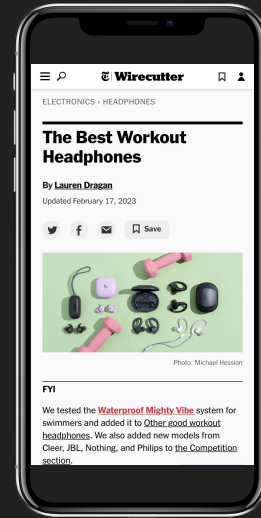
Wirecutter

ELECTRONICS › HEADPHONES

The Best Workout Headphones

By Lauren Dragan

Updated February 17, 2023

Save

Photo: Michael Hession

FYI

We tested the Waterproof Mighty Vibe system for swimmers and added it to Other good workout headphones. We also added new models from Cleer, JBL, Nothing, and Philips to the Competition section.